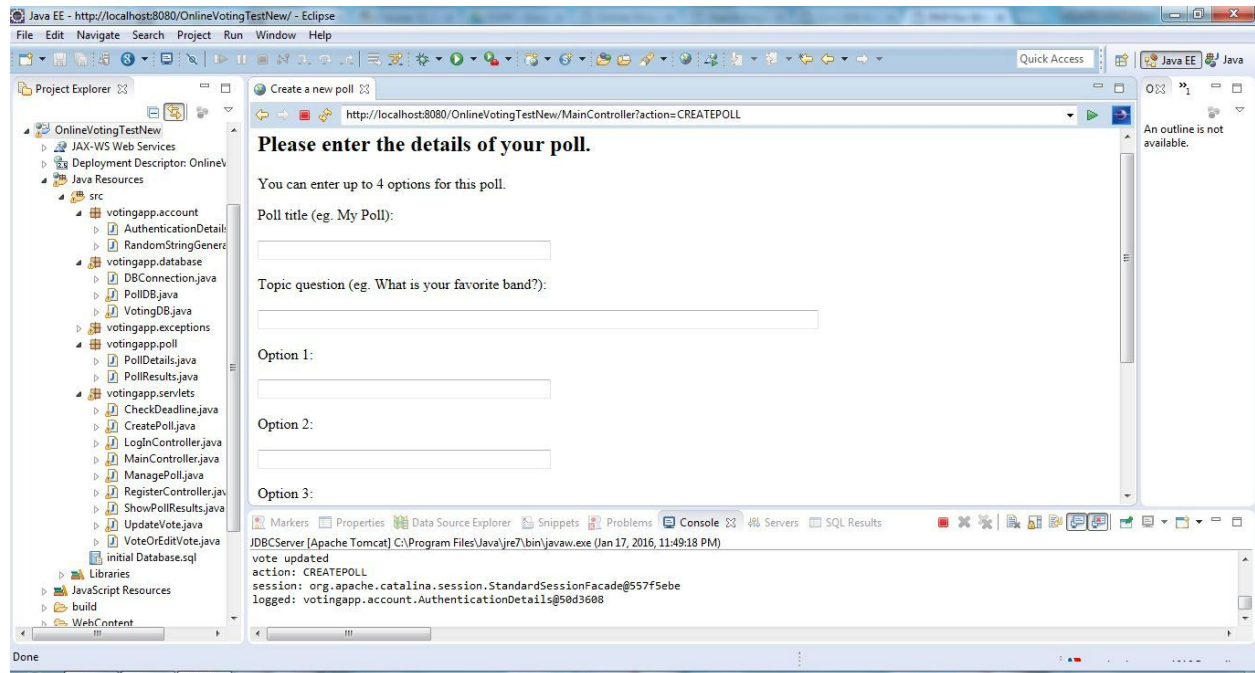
Java EE - http://localhost:8080/OnlineVotingTestNew/ - Eclipse

File Edit Navigate Search Project Run Window Help

Quick Access

Java EE Java

Project Explorer

OnlineVotingTestNew
JAX-WS Web Services
Deployment Descriptor: OnlineV
Java Resources
src
votingapp.account
AuthenticationDetails
RandomStringGenera
votingapp.database
DBConnection.java
PollDB.java
VotingDB.java
votingapp.exceptions
votingapp.poll
PollDetails.java
PollResults.java
votingapp.servlets
CheckDeadline.java
CreatePoll.java
LogInController.java
MainController.java
ManagePoll.java
RegisterController.jav
ShowPollResults.java
UpdateVote.java
VoteOrEditVote.java
initial Database.sql
Libraries
JavaScript Resources
build
WebContent

Create a new poll

http://localhost:8080/OnlineVotingTestNew/MainController?action=CREATEPOLL

Please enter the details of your poll.

You can enter up to 4 options for this poll.

Poll title (eg. My Poll):

Topic question (eg. What is your favorite band?):

Option 1:

Option 2:

Option 3:

An outline is not available.

Markers Properties Data Source Explorer Snippets Problems Console Servers SQL Results

JDBCServer [Apache Tomcat] C:\Program Files\Java\jre7\bin\javaw.exe (Jan 17, 2016, 11:49:18 PM)
vote updated
action: CREATEPOLL
session: org.apache.catalina.session.StandardSessionFacade@557f5ebe
logged: votingapp.account.AuthenticationDetails@50d3608

Done